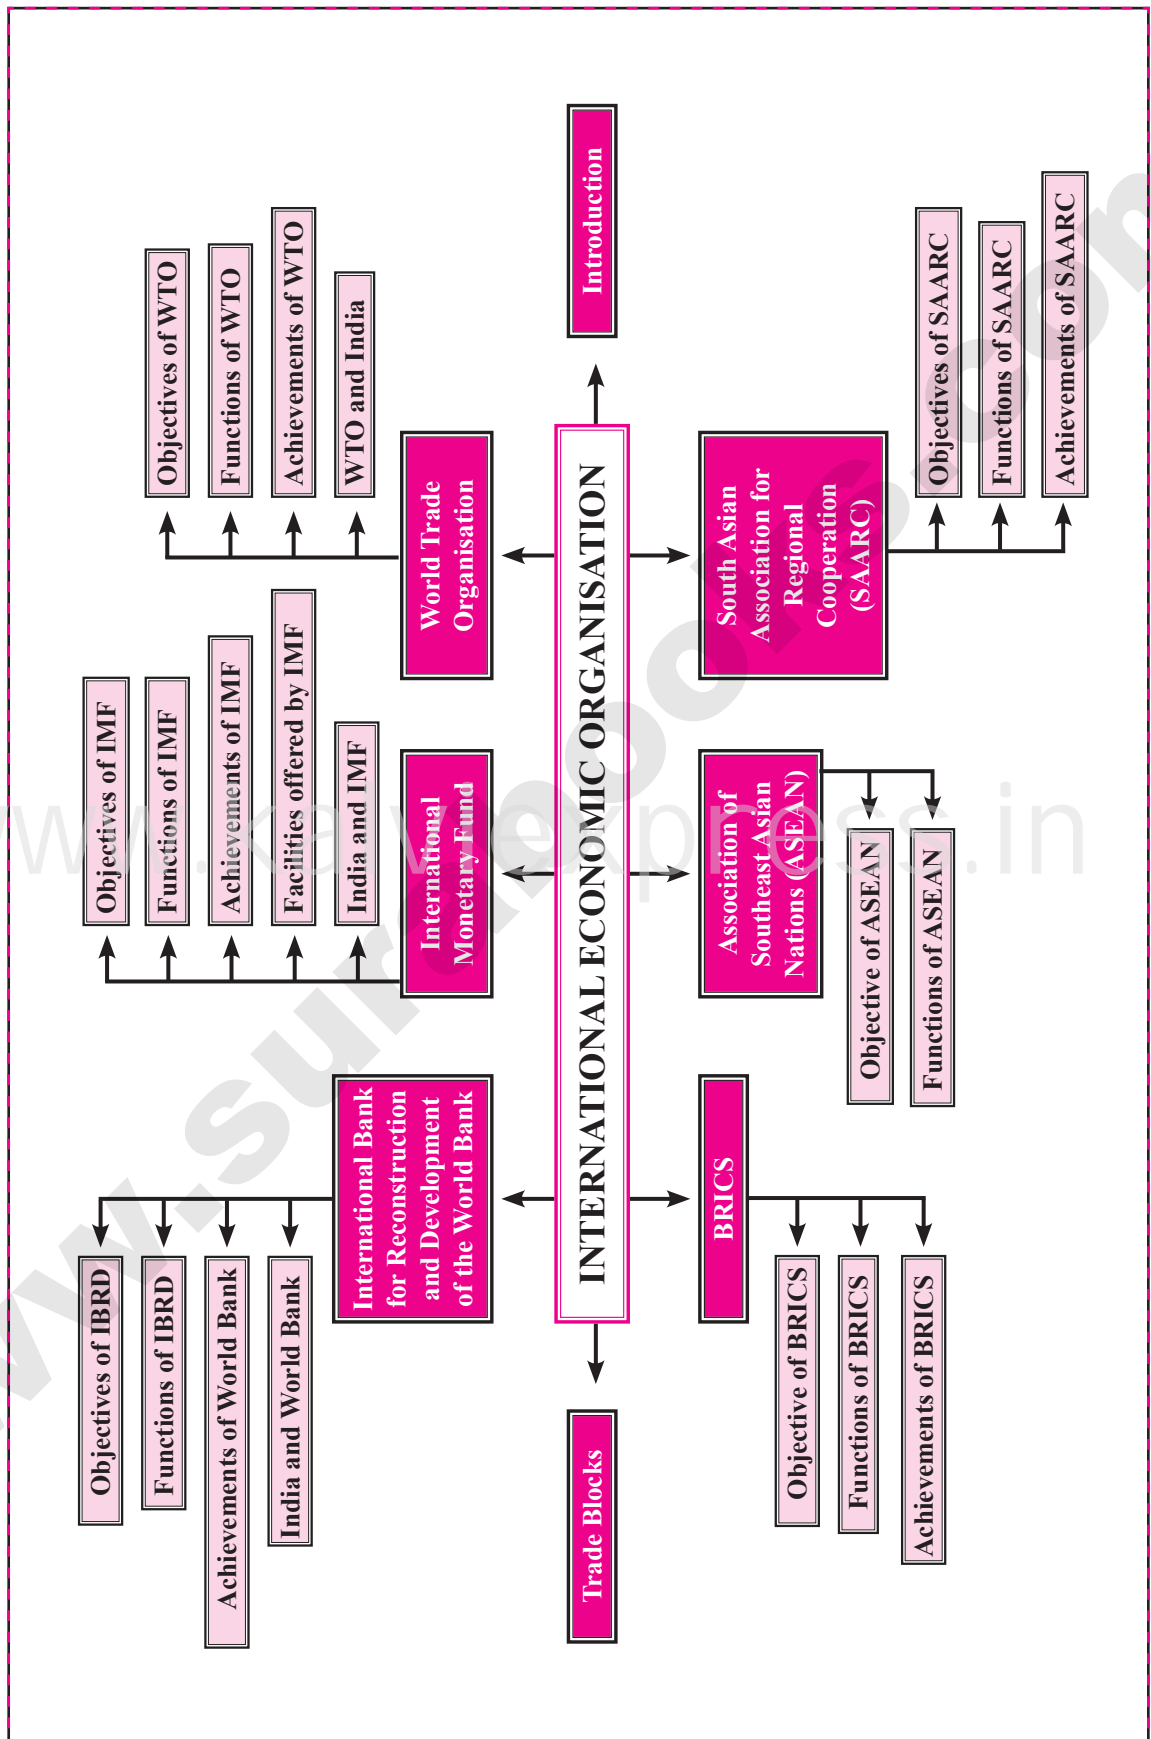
INTERNATIONAL ECONOMIC ORGANISATION

Introduction

World Trade Organisation

Objectives of WTO

Functions of WTO

Achievements of WTO

WTO and India

International Monetary Fund

Objectives of IMF

Functions of IMF

Achievements of IMF

Facilities offered by IMF

India and IMF

International Bank for Reconstruction and Development of the World Bank

Objectives of IBRD

Functions of IBRD

Achievements of World Bank

India and World Bank

Trade Blocks

BRICS

Objective of BRICS

Functions of BRICS

Achievements of BRICS

Association of Southeast Asian Nations (ASEAN)

Objective of ASEAN

Functions of ASEAN

South Asian Association for Regional Cooperation (SAARC)

Objectives of SAARC

Functions of SAARC

Achievements of SAARC

www.surabooks.com

www.kalvikexpress.in